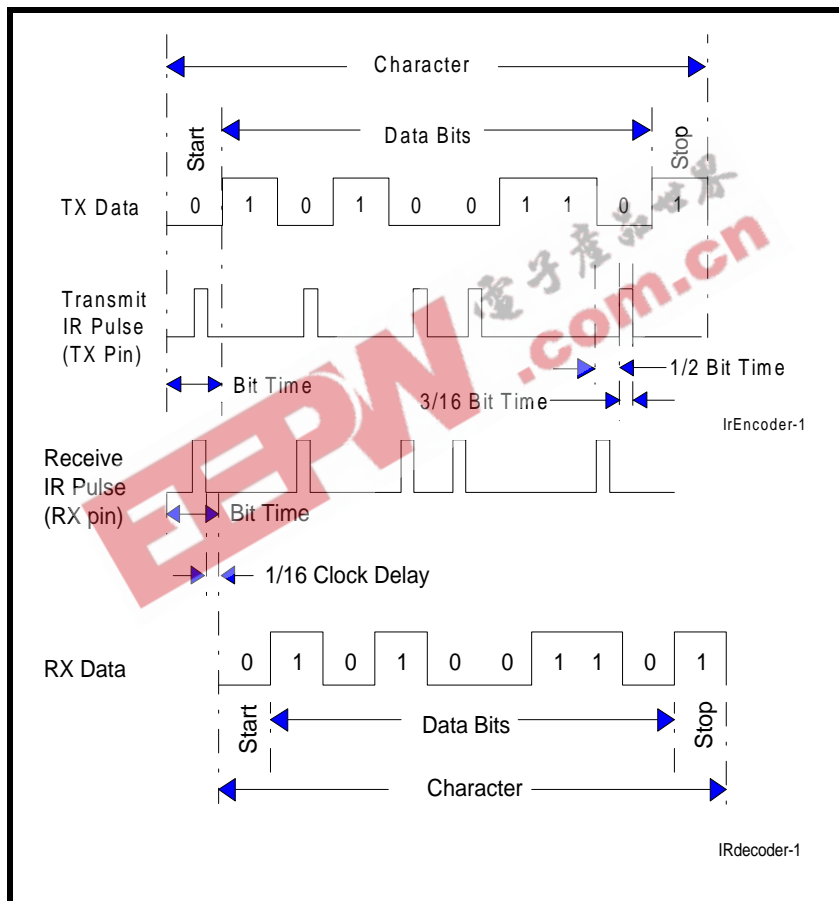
Character

Start

Data Bits

Stop

TX Data

0 1 0 1 0 0 1 1 0 1

Transmit IR Pulse (TX Pin)

1/2 Bit Time

Bit Time

3/16 Bit Time

IrEncoder-1

Receive IR Pulse (RX pin)

Bit Time

1/16 Clock Delay

RX Data

0 1 0 1 0 0 1 1 0 1

Start

Data Bits

Stop

Character

IRdecoder-1

电子产品世界

EEPW.com.cn